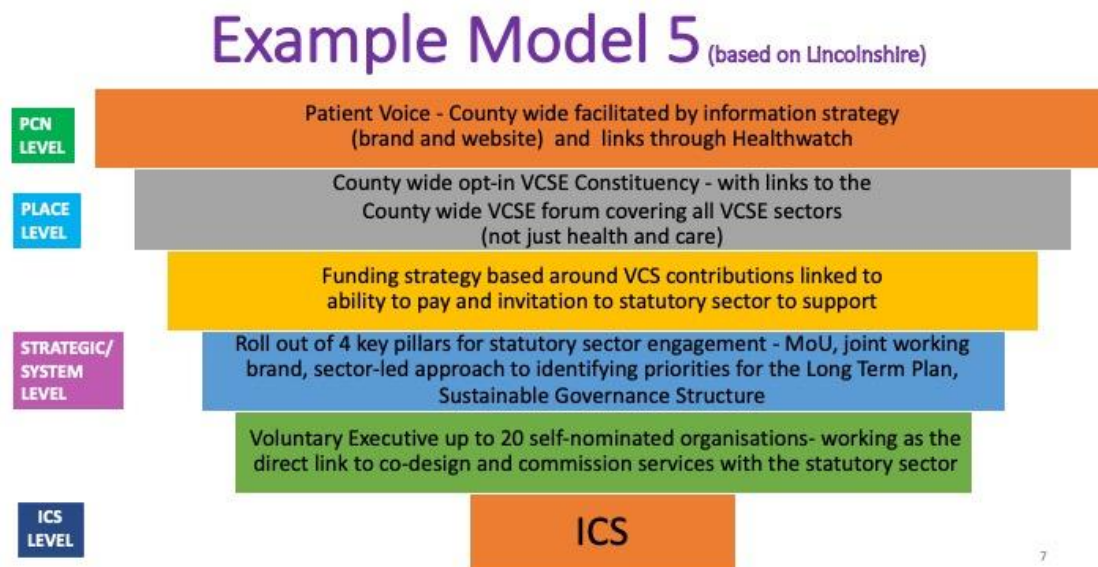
Example Model 5 (based on Lincolnshire)

PCN LEVEL

Patient Voice - County wide facilitated by information strategy (brand and website) and links through Healthwatch

PLACE LEVEL

County wide opt-in VCSE Constituency - with links to the County wide VCSE forum covering all VCSE sectors (not just health and care)

Funding strategy based around VCS contributions linked to ability to pay and invitation to statutory sector to support

STRATEGIC/ SYSTEM LEVEL

Roll out of 4 key pillars for statutory sector engagement - MoU, joint working brand, sector-led approach to identifying priorities for the Long Term Plan, Sustainable Governance Structure

Voluntary Executive up to 20 self-nominated organisations- working as the direct link to co-design and commission services with the statutory sector

ICS LEVEL

ICS

7